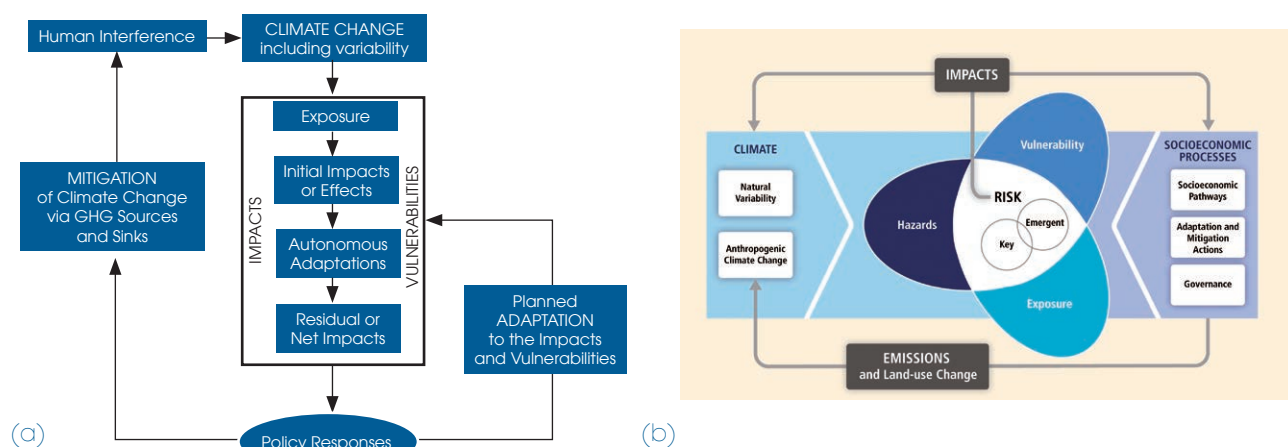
Human Interference

CLIMATE CHANGE including variability

Exposure

Initial Impacts or Effects

Autonomous Adaptations

Residual or Net Impacts

IMPACTS

VULNERABILITIES

MITIGATION of Climate Change via GHG Sources and Sinks

Planned ADAPTATION to the Impacts and Vulnerabilities

Policy Responses

(a)

(b)

IMPACTS

CLIMATE

Natural Variability

Anthropogenic Climate Change

Vulnerability

RISK

Hazards

Emergent

Key

Exposure

SOCIOECONOMIC PROCESSES

Socioeconomic Pathways

Adaptation and Mitigation Actions

Governance

EMISSIONS and Land-use Change